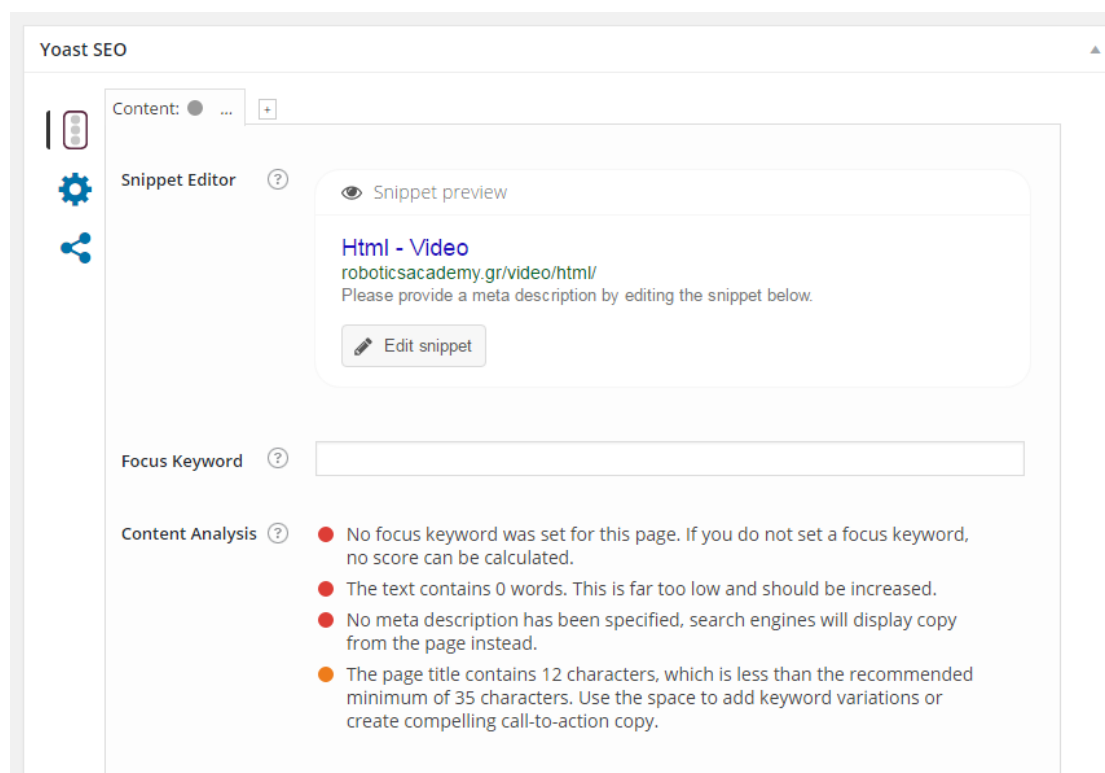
Yoast SEO

Content: ● ...

+

Snippet Editor ?

Snippet preview

Html - Video

roboticsacademy.gr/video/html/

Please provide a meta description by editing the snippet below.

Edit snippet

Focus Keyword ?

Content Analysis ?

No focus keyword was set for this page. If you do not set a focus keyword, no score can be calculated.

The text contains 0 words. This is far too low and should be increased.

No meta description has been specified, search engines will display copy from the page instead.

The page title contains 12 characters, which is less than the recommended minimum of 35 characters. Use the space to add keyword variations or create compelling call-to-action copy.